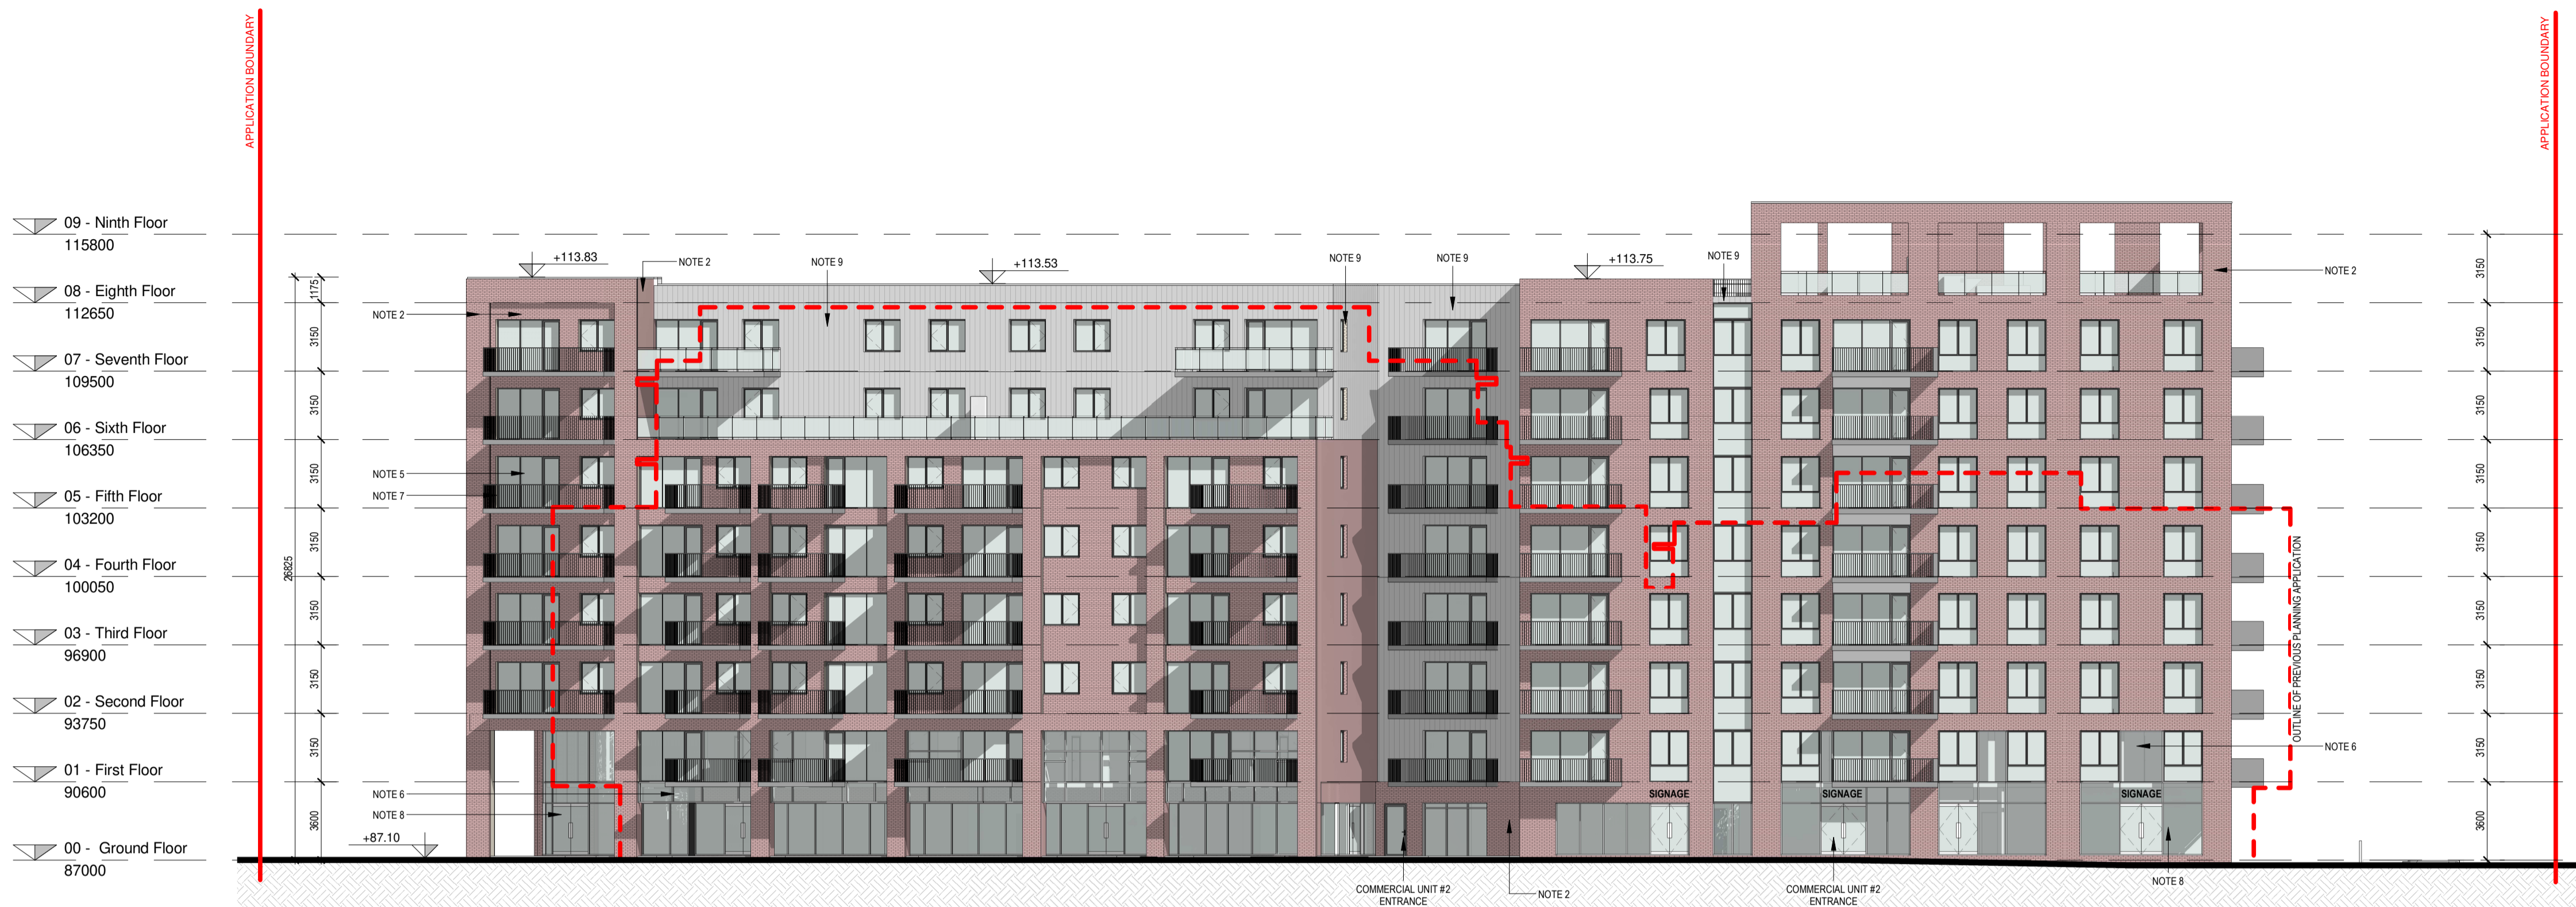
APPLICATION BOUNDARY

APPLICATION BOUNDARY

09 - Ninth Floor
115800

08 - Eighth Floor
112650

07 - Seventh Floor
109500

06 - Sixth Floor
106350

05 - Fifth Floor
103200

04 - Fourth Floor
100050

03 - Third Floor
96900

02 - Second Floor
93750

01 - First Floor
90600

00 - Ground Floor
87000

+113.83

NOTE 2

NOTE 9

+113.53

NOTE 9

NOTE 9

+113.75

NOTE 9

NOTE 2

NOTE 2

1175

3150

3150

3150

3150

3150

3150

3150

3600

26825

NOTE 5

NOTE 7

NOTE 6

NOTE 8

+87.10

SIGNAGE

SIGNAGE

SIGNAGE

OUTLINE OF PREVIOUS PLANNING APPLICATION

NOTE 6

3150

3150

3150

3150

3150

3150

3150

3150

3600

COMMERCIAL UNIT #2
ENTRANCE

NOTE 2

COMMERCIAL UNIT #2
ENTRANCE

NOTE 8